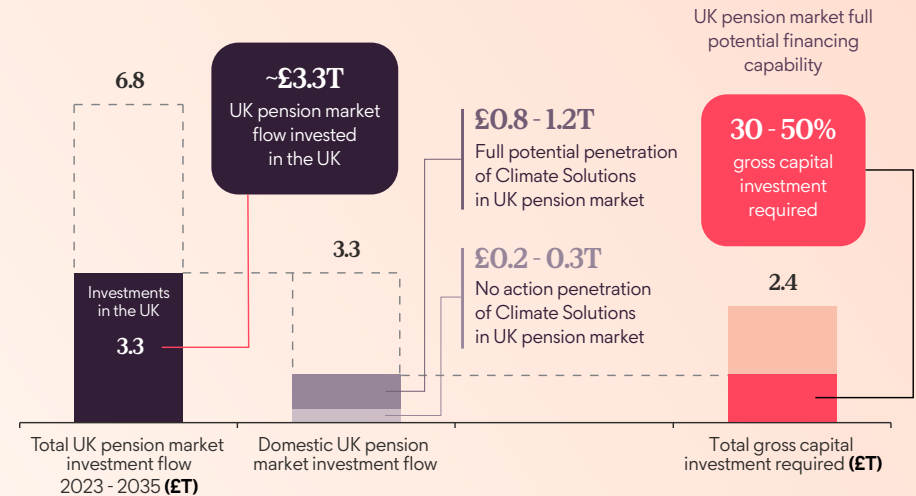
UK pension market full potential financing capability

6.8

~£3.3T
UK pension market flow invested in the UK

£0.8 - 1.2T
Full potential penetration of Climate Solutions in UK pension market

30 - 50%
gross capital investment required

3.3

£0.2 - 0.3T
No action penetration of Climate Solutions in UK pension market

2.4

Investments in the UK
3.3

Total UK pension market investment flow 2023 - 2035 (£T)

Domestic UK pension market investment flow

Total gross capital investment required (£T)